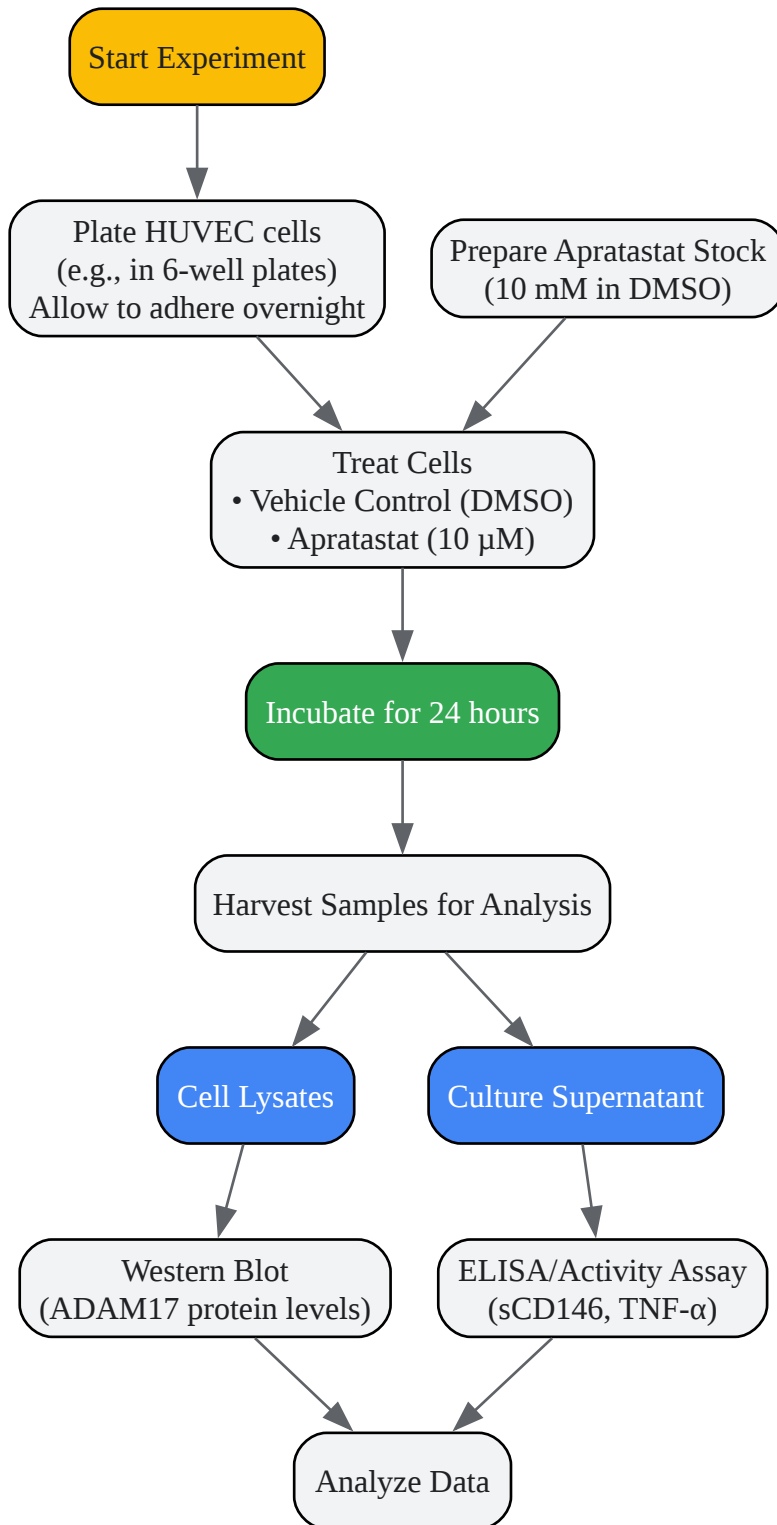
Start Experiment

Plate HUVEC cells
(e.g., in 6-well plates)
Allow to adhere overnight

Prepare Apratastat Stock
(10 mM in DMSO)

Treat Cells
• Vehicle Control (DMSO)
• Apratastat (10 μM)

Incubate for 24 hours

Harvest Samples for Analysis

Cell Lysates

Culture Supernatant

Western Blot
(ADAM17 protein levels)

ELISA/Activity Assay
(sCD146, TNF-α)

Analyze Data